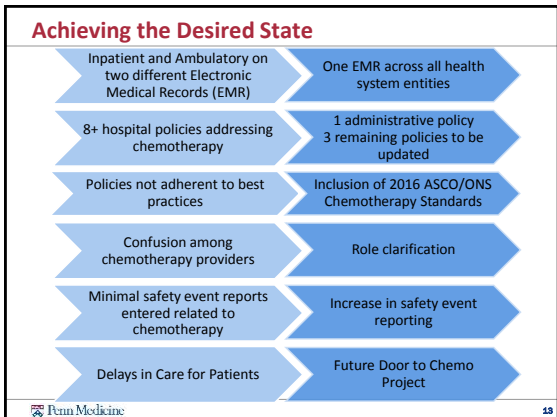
Achieving the Desired State

Inpatient and Ambulatory on two different Electronic Medical Records (EMR)

One EMR across all health system entities

8+ hospital policies addressing chemotherapy

1 administrative policy
3 remaining policies to be updated

Policies not adherent to best practices

Inclusion of 2016 ASCO/ONS Chemotherapy Standards

Confusion among chemotherapy providers

Role clarification

Minimal safety event reports entered related to chemotherapy

Increase in safety event reporting

Delays in Care for Patients

Future Door to Chemo Project

Penn Medicine

13